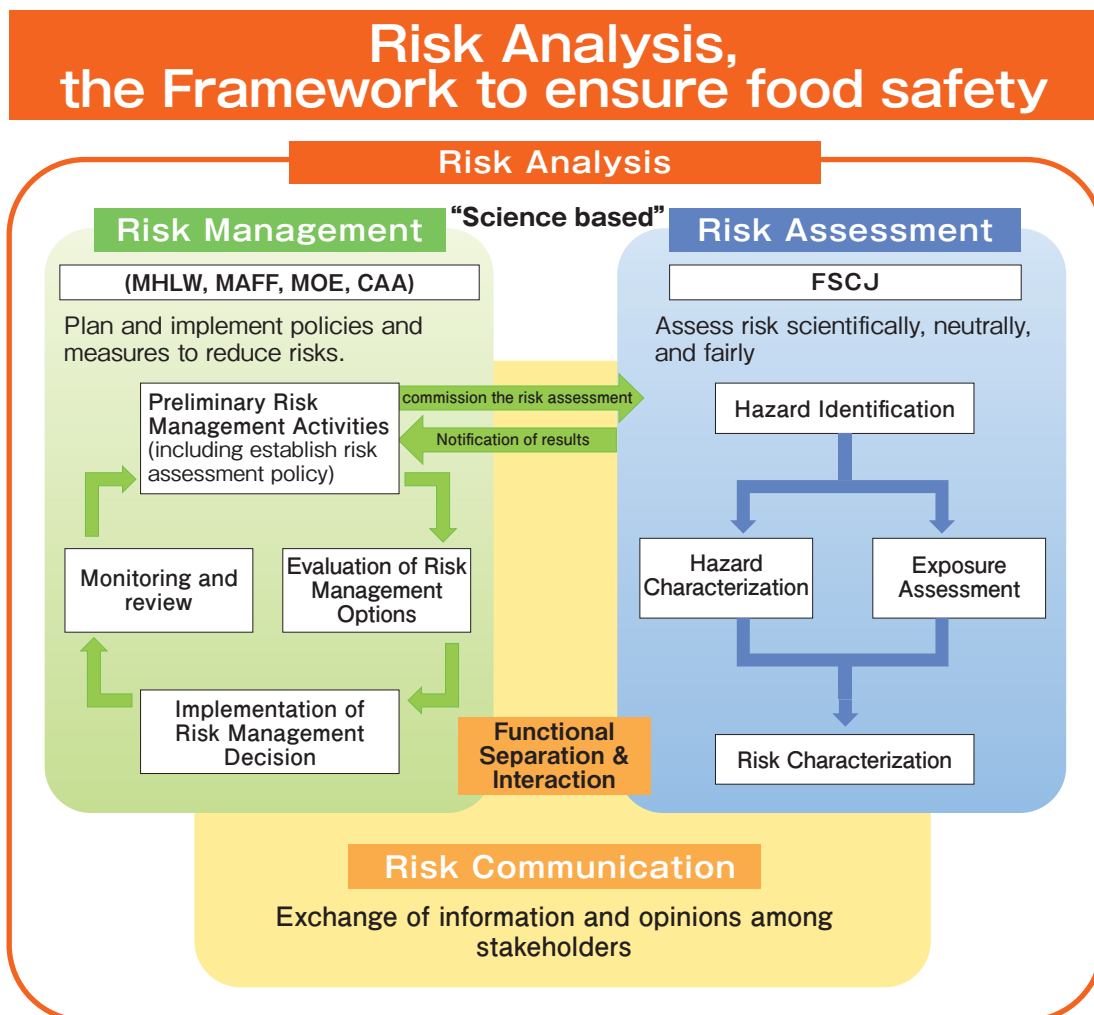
Risk Analysis, the Framework to ensure food safety

Risk Analysis

"Science based"

Risk Management

(MHLW, MAFF, MOE, CAA)

Plan and implement policies and measures to reduce risks.

Preliminary Risk Management Activities (including establish risk assessment policy)

commission the risk assessment

Notification of results

Monitoring and review

Evaluation of Risk Management Options

Implementation of Risk Management Decision

Risk Assessment

FSCJ

Assess risk scientifically, neutrally, and fairly

Hazard Identification

Hazard Characterization

Exposure Assessment

Risk Characterization

Functional Separation & Interaction

Risk Communication

Exchange of information and opinions among stakeholders